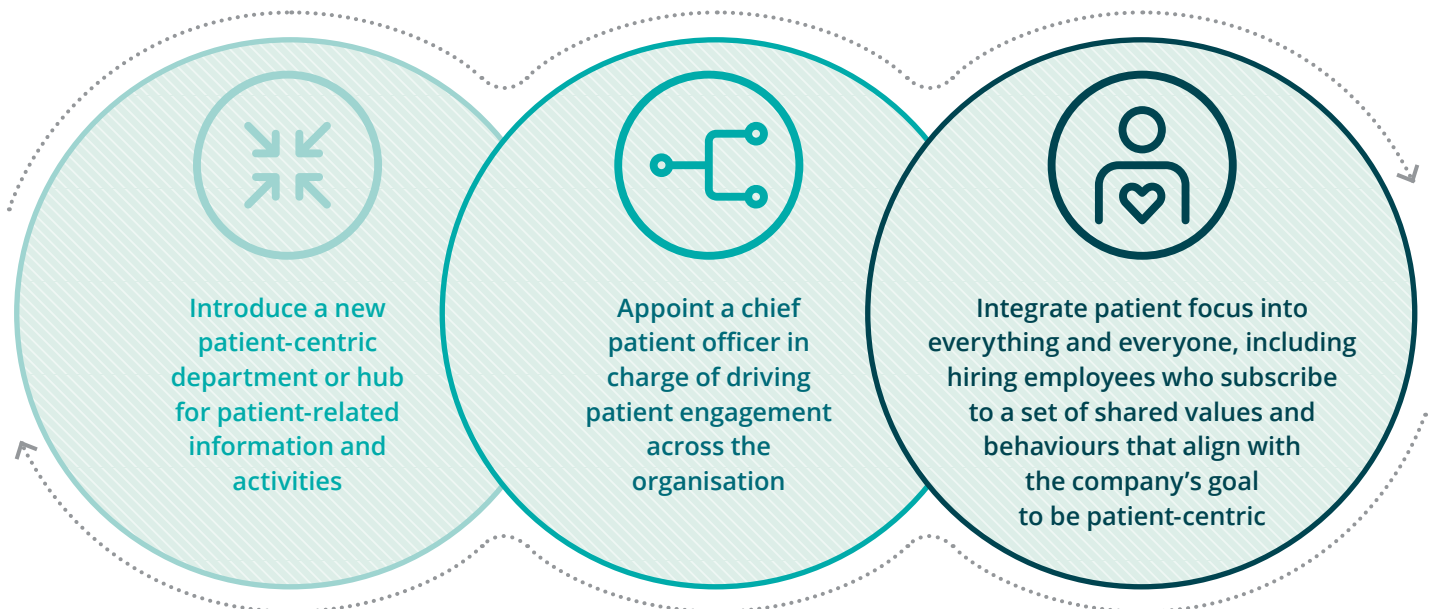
Introduce a new patient-centric department or hub for patient-related information and activities

Appoint a chief patient officer in charge of driving patient engagement across the organisation

Integrate patient focus into everything and everyone, including hiring employees who subscribe to a set of shared values and behaviours that align with the company’s goal to be patient-centric